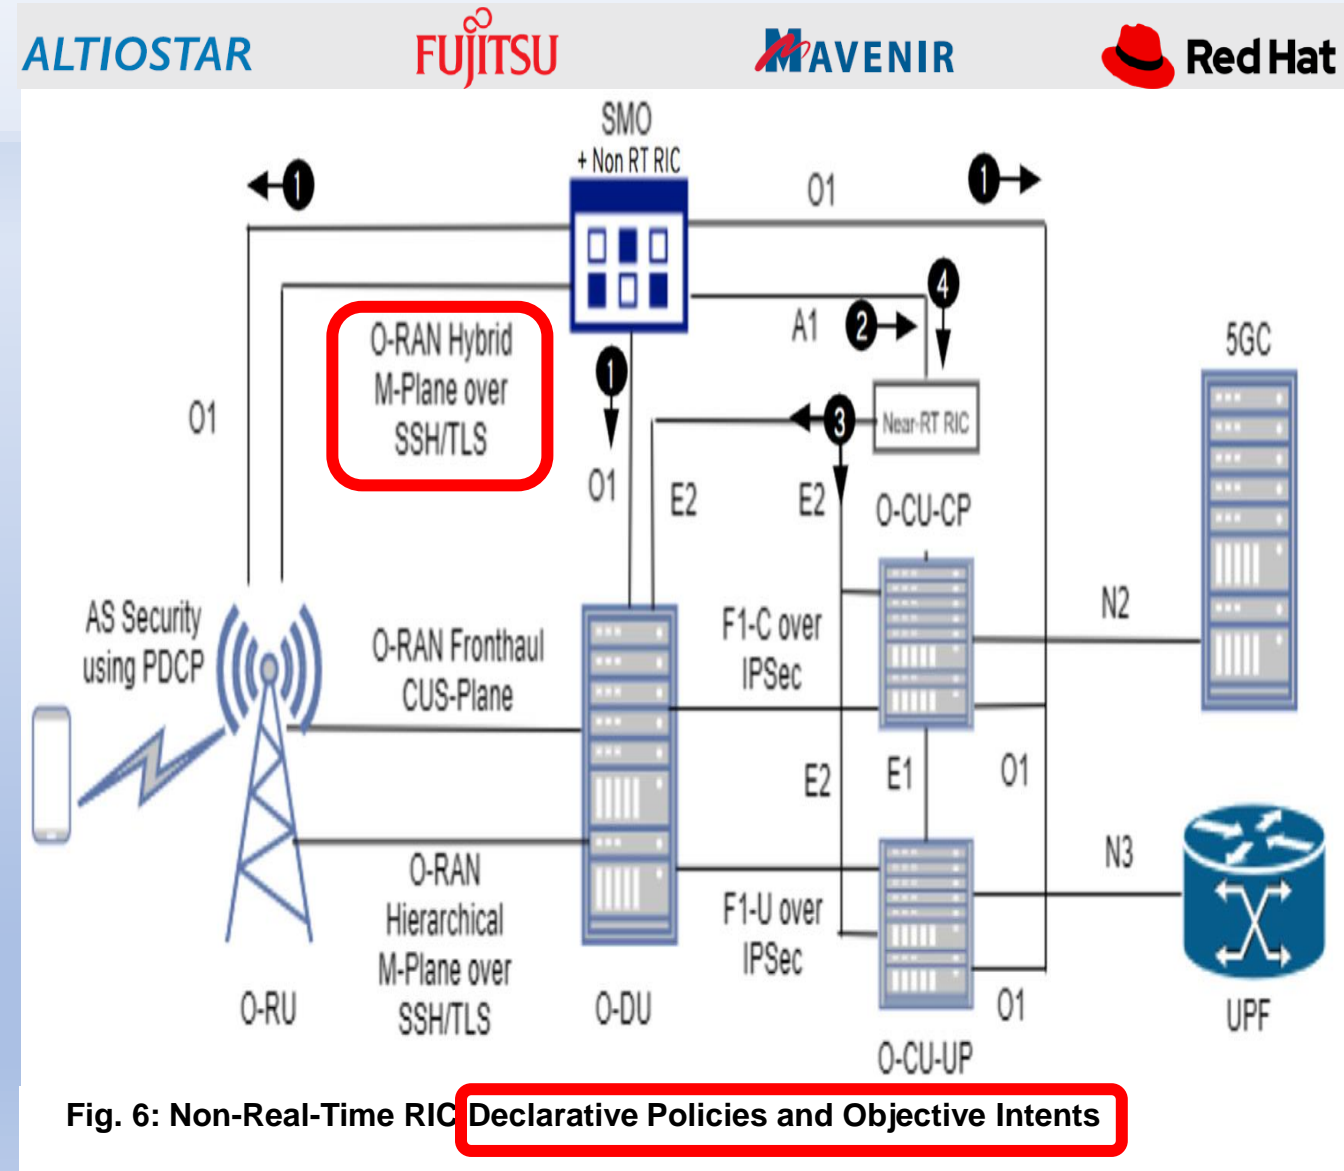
ALTIOSTAR FUJITSU MAVENIR Red Hat

SMO
+ Non RT RIC

1

O1

1

O1

A1 2

4

5GC

O-RAN Hybrid M-Plane over SSH/TLS

1

O1

E2

E2

3

Near-RT RIC

O-CU-CP

AS Security using PDCP

O-RAN Fronthaul CUS-Plane

F1-C over IPSec

N2

E2

E1

O1

N3

O-RAN Hierarchical M-Plane over SSH/TLS

F1-U over IPSec

O-RU

O-DU

O1

UPF

O-CU-UP

Fig. 6: Non-Real-Time RIC Declarative Policies and Objective Intents